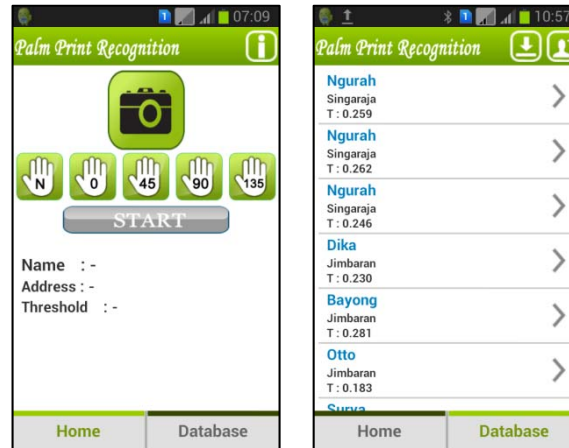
07:09

Palm Print Recognition

N 0 45 90 135

START

Name : -
Address : -
Threshold : -

Home Database

10:57

Palm Print Recognition

Ngurah
Singaraja
T : 0.259

Ngurah
Singaraja
T : 0.262

Ngurah
Singaraja
T : 0.246

Dika
Jimbaran
T : 0.230

Bayong
Jimbaran
T : 0.281

Otto
Jimbaran
T : 0.183

Surya

Home Database